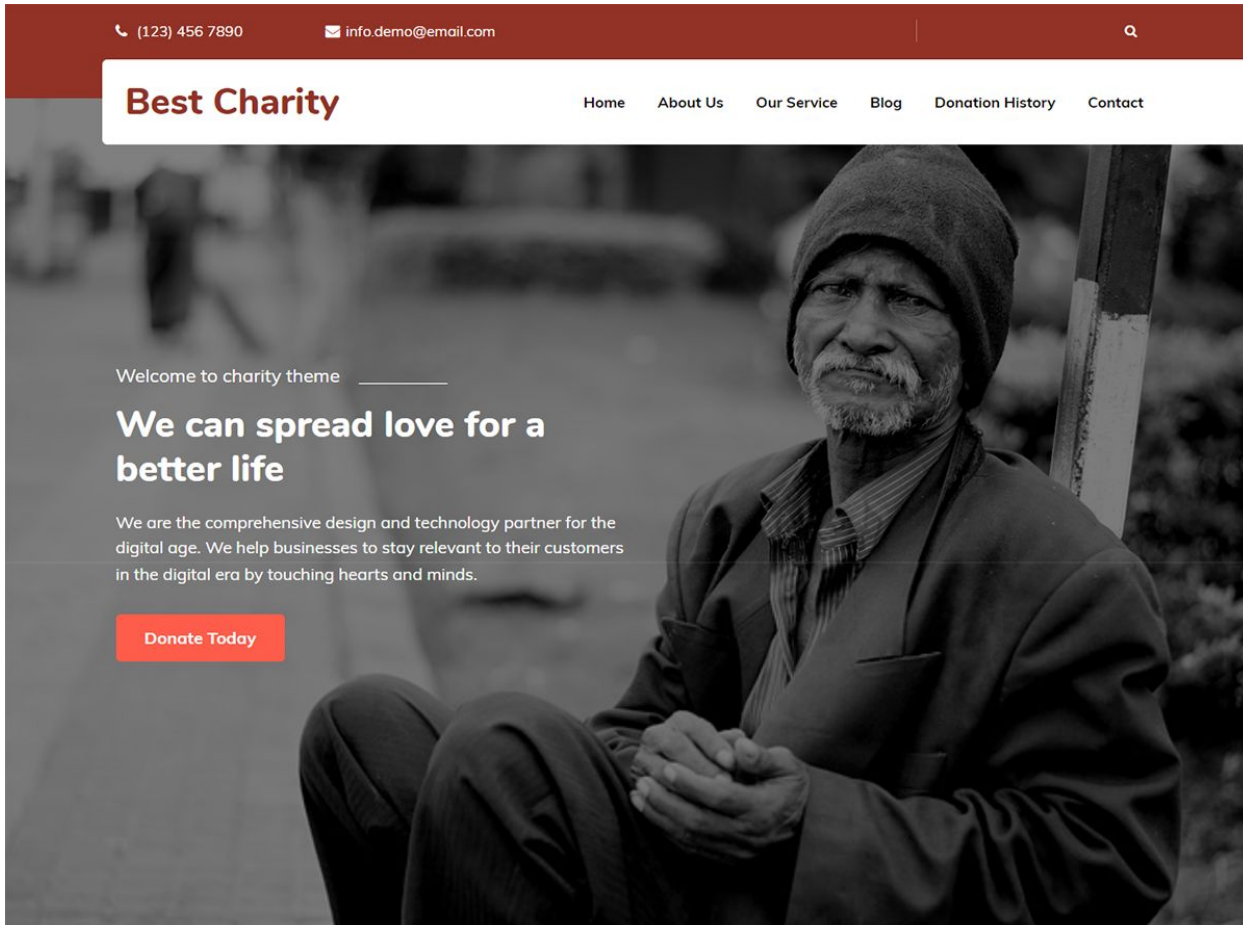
(123) 456 7890 info.demo@email.com

Best Charity

Home About Us Our Service Blog Donation History Contact

Welcome to charity theme

We can spread love for a better life

We are the comprehensive design and technology partner for the digital age. We help businesses to stay relevant to their customers in the digital era by touching hearts and minds.

Donate Today